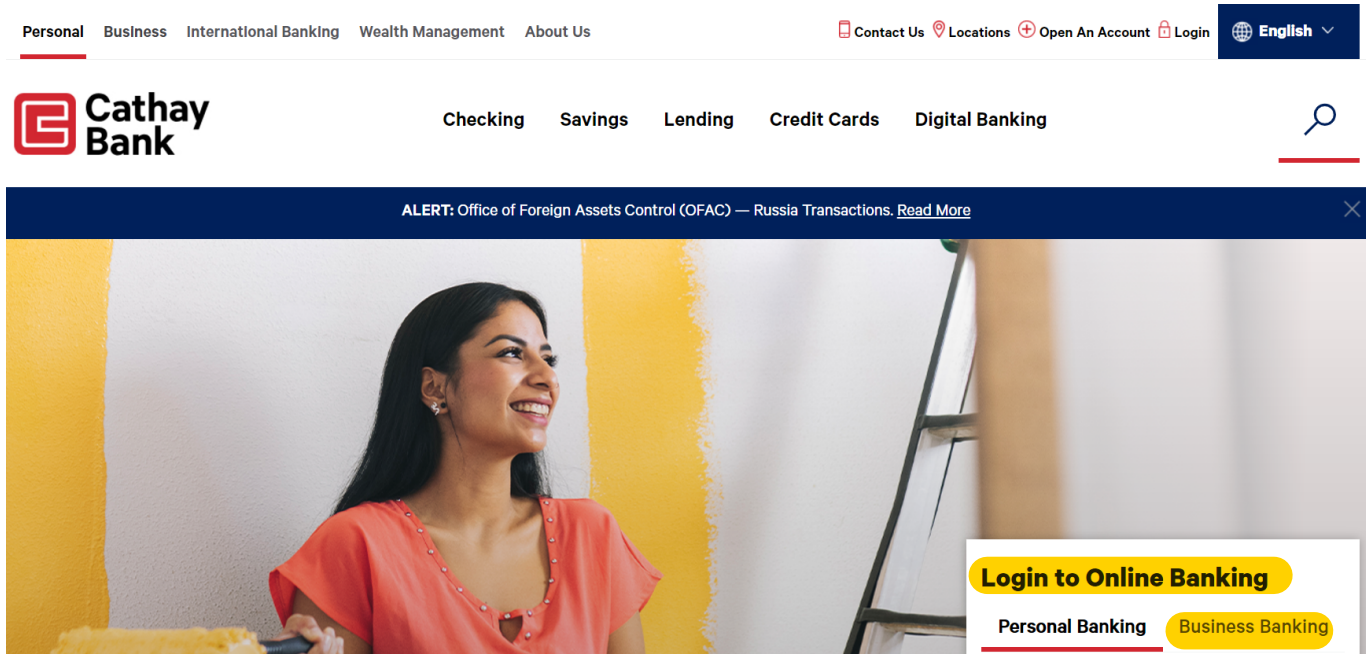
Personal Business International Banking Wealth Management About Us

Contact Us Locations Open An Account Login English

Cathay Bank

Checking Savings Lending Credit Cards Digital Banking

ALERT: Office of Foreign Assets Control (OFAC) — Russia Transactions. Read More

Login to Online Banking

Personal Banking Business Banking